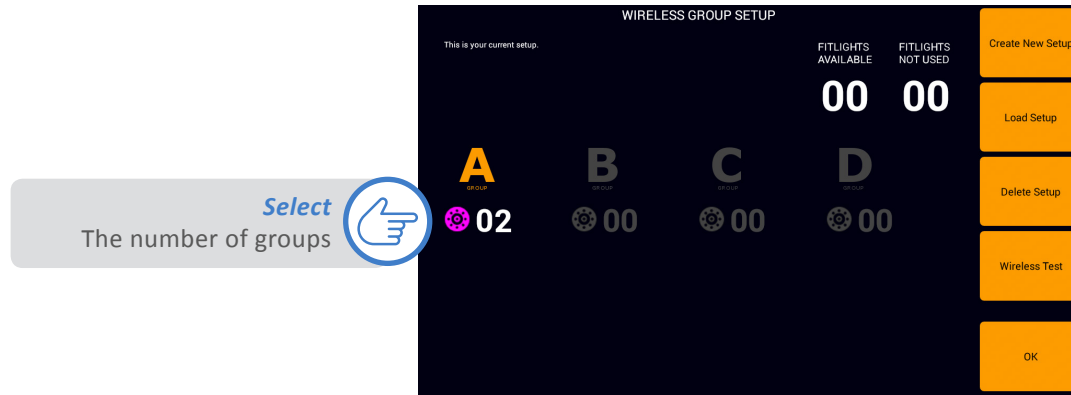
Select
The number of groups

WIRELESS GROUP SETUP

This is your current setup.

FITLIGHTS AVAILABLE
00

FITLIGHTS NOT USED
00

A
GROUP
02

B
GROUP
00

C
GROUP
00

D
GROUP
00

Create New Setup

Load Setup

Delete Setup

Wireless Test

OK